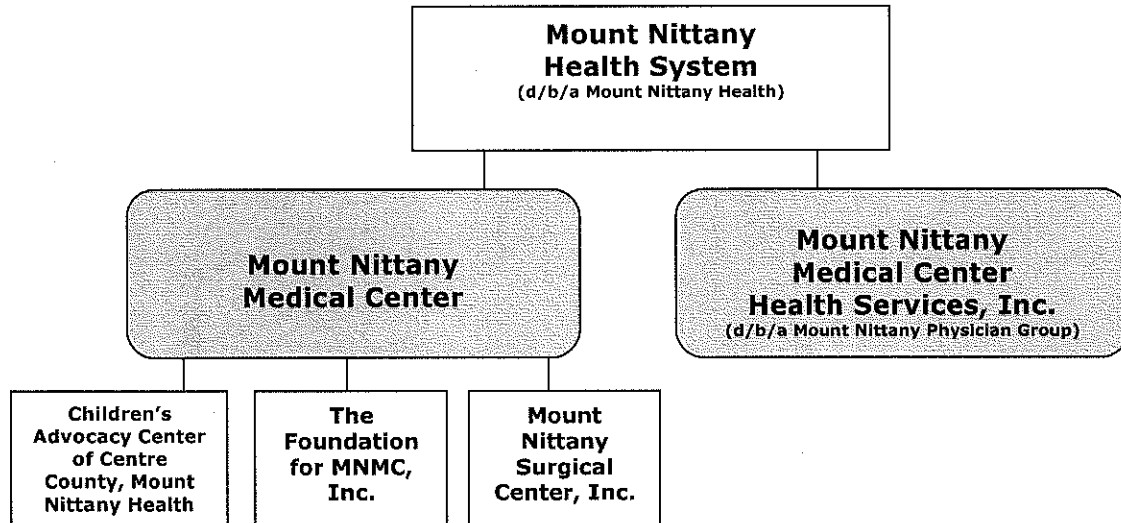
Mount Nittany Health System
(d/b/a Mount Nittany Health)

Mount Nittany Medical Center

Mount Nittany Medical Center Health Services, Inc.
(d/b/a Mount Nittany Physician Group)

Children's Advocacy Center of Centre County, Mount Nittany Health

The Foundation for MNMC, Inc.

Mount Nittany Surgical Center, Inc.